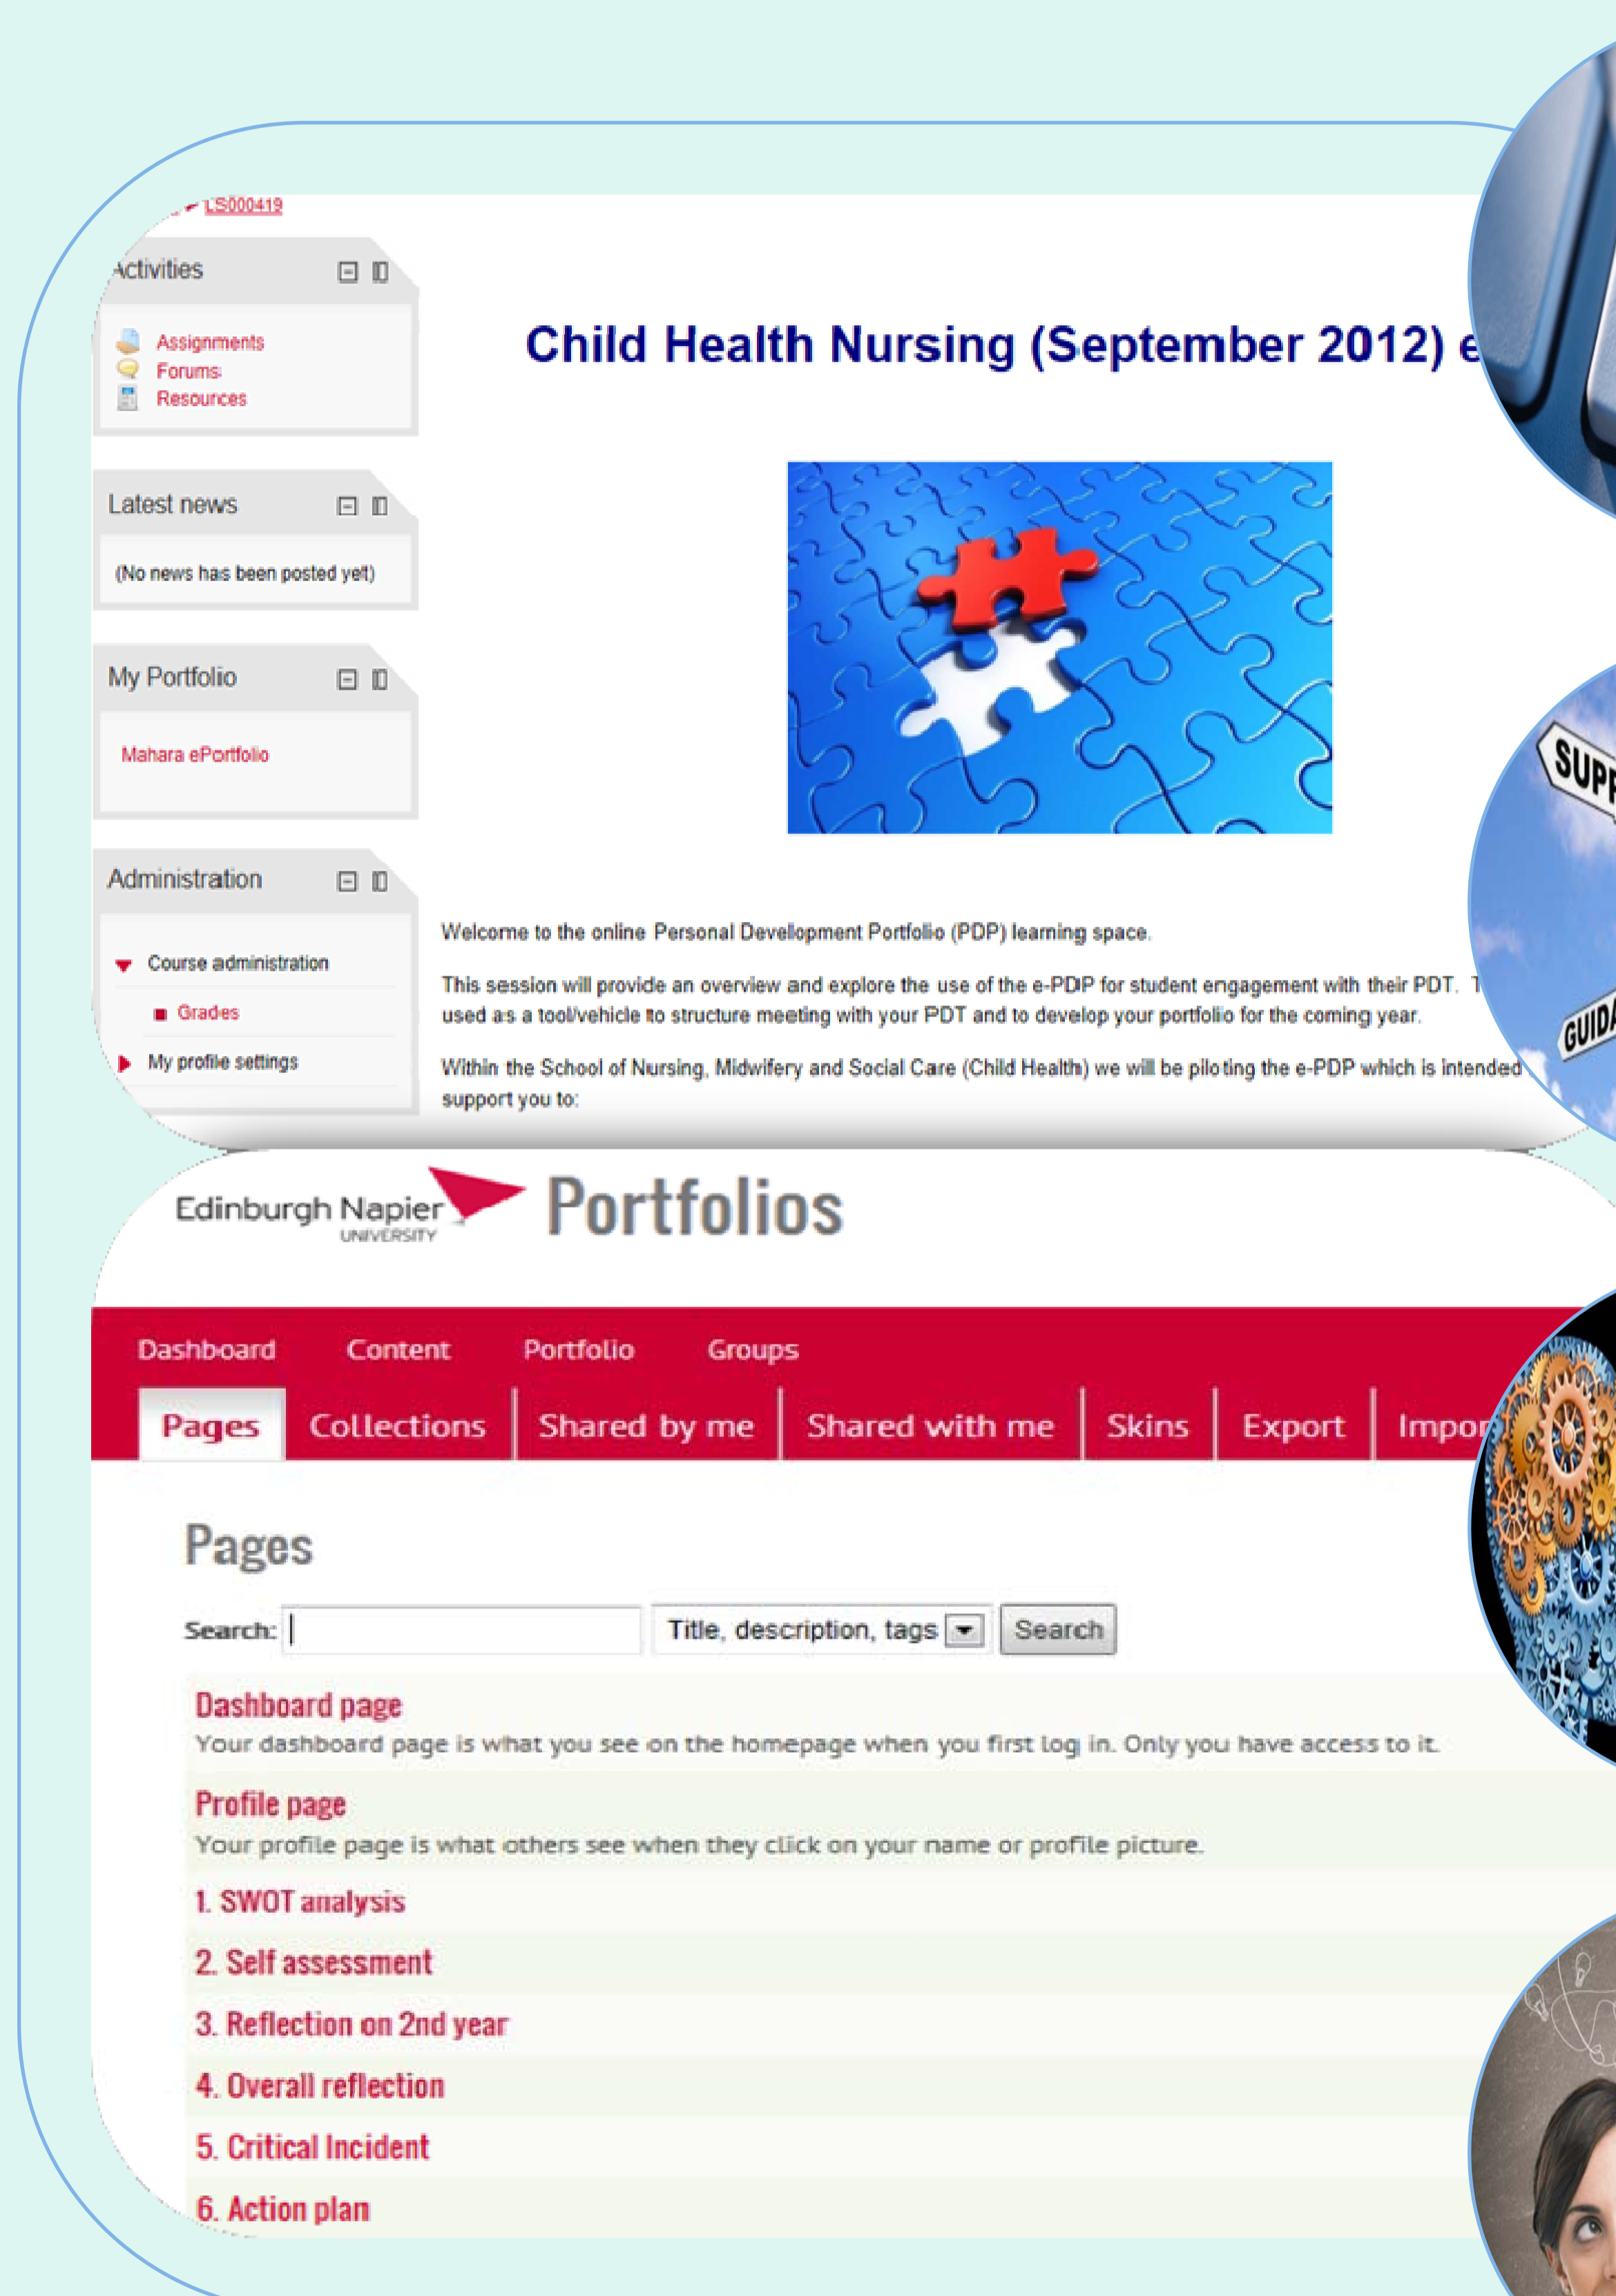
LS000419

Activities

Assignments
Forums
Resources

Latest news

(No news has been posted yet)

My Portfolio

Mahara ePortfolio

Administration

Course administration
Grades
My profile settings

Child Health Nursing (September 2012) e

Welcome to the online Personal Development Portfolio (PDP) learning space.

This session will provide an overview and explore the use of the e-PDP for student engagement with their PDT. T used as a tool/vehicle to structure meeting with your PDT and to develop your portfolio for the coming year.

Within the School of Nursing, Midwifery and Social Care (Child Health) we will be piloting the e-PDP which is intended support you to:

SUPP

GUID

Edinburgh Napier UNIVERSITY Portfolios

Dashboard Content Portfolio Groups

Pages Collections Shared by me Shared with me Skins Export Impor

Pages

Search: Title, description, tags Search

Dashboard page
Your dashboard page is what you see on the homepage when you first log in. Only you have access to it.

Profile page
Your profile page is what others see when they click on your name or profile picture.

1. SWOT analysis

2. Self assessment

3. Reflection on 2nd year

4. Overall reflection

5. Critical Incident

6. Action plan